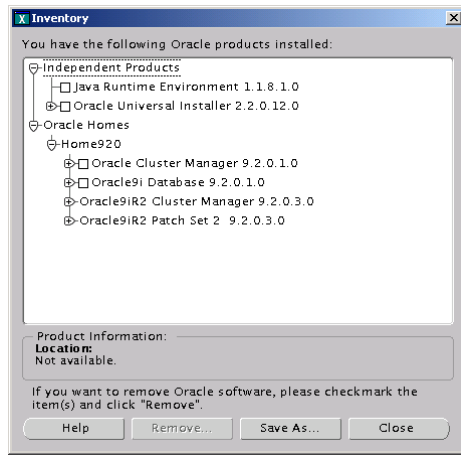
Inventory

You have the following Oracle products installed:

Independent Products
Java Runtime Environment 1.1.8.1.0
Oracle Universal Installer 2.2.0.12.0
Oracle Homes
Home920
Oracle Cluster Manager 9.2.0.1.0
Oracle9i Database 9.2.0.1.0
Oracle9iR2 Cluster Manager 9.2.0.3.0
Oracle9iR2 Patch Set 2 9.2.0.3.0

Product Information:
Location:
Not available.

If you want to remove Oracle software, please checkmark the item(s) and click "Remove".

Help
Remove...
Save As...
Close